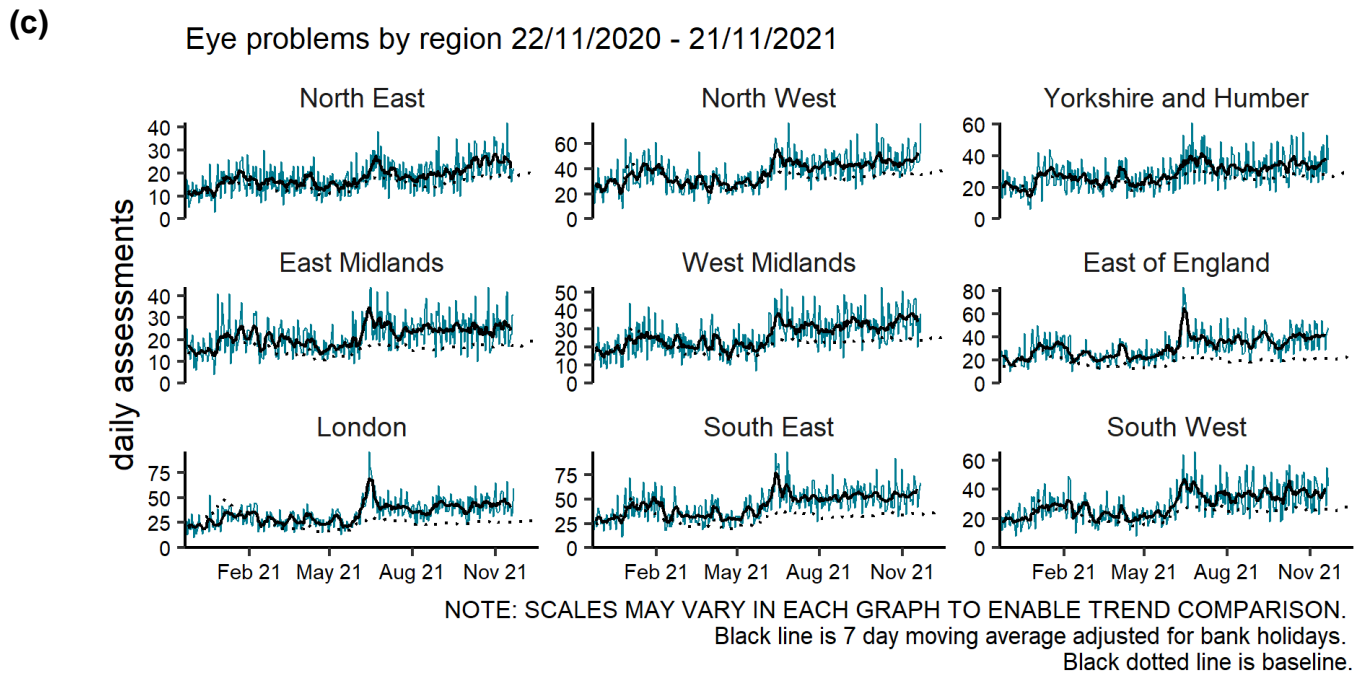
(c)

Eye problems by region 22/11/2020 - 21/11/2021

North East
40 30 20 10 0

North West
60 40 20 0

Yorkshire and Humber
60 40 20 0

East Midlands
40 30 20 10 0

West Midlands
50 40 30 20 10 0

East of England
80 60 40 20 0

London
75 50 25 0
Feb 21 May 21 Aug 21 Nov 21

South East
75 50 25 0
Feb 21 May 21 Aug 21 Nov 21

South West
60 40 20 0
Feb 21 May 21 Aug 21 Nov 21

daily assessments

NOTE: SCALES MAY VARY IN EACH GRAPH TO ENABLE TREND COMPARISON.
Black line is 7 day moving average adjusted for bank holidays.
Black dotted line is baseline.